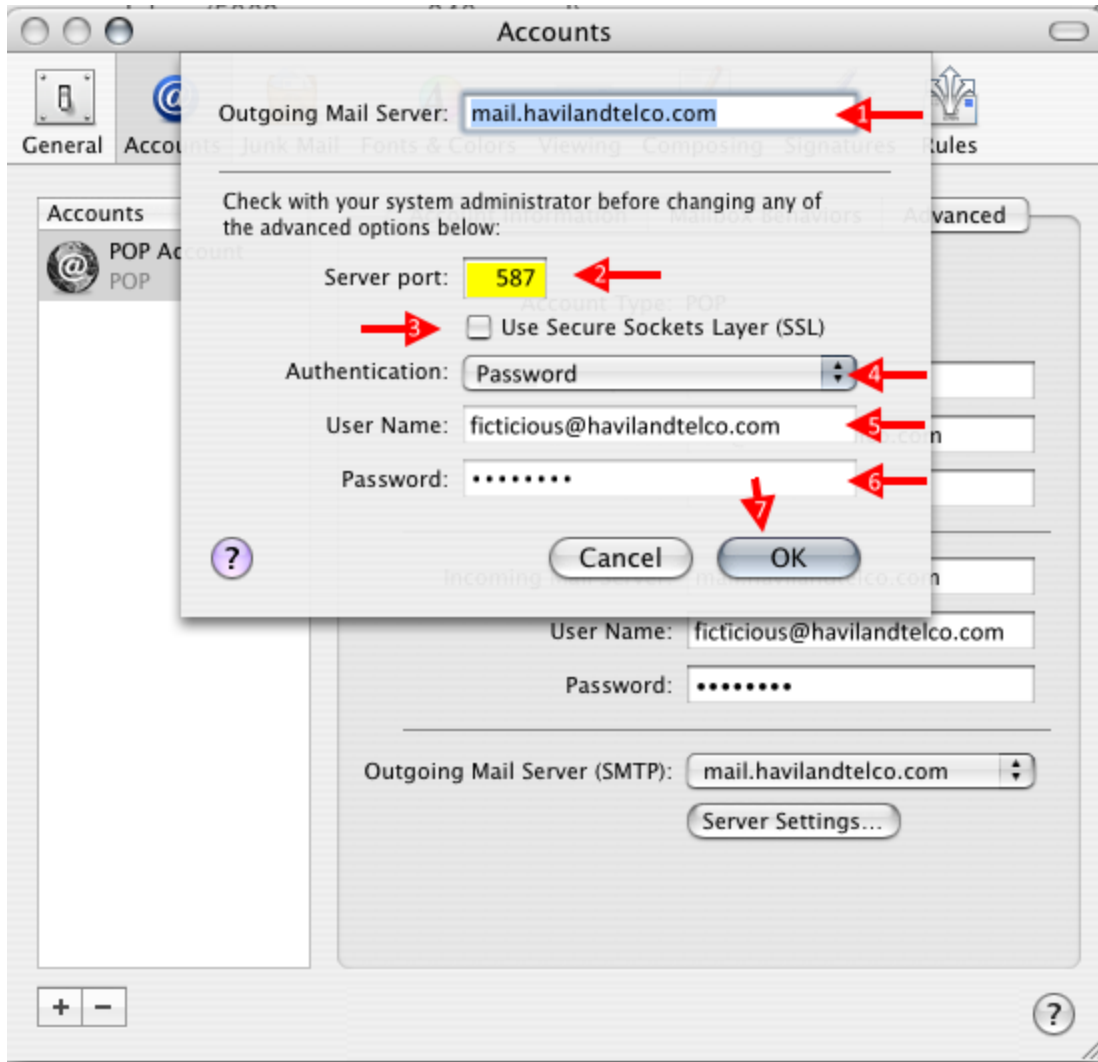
Accounts

General Accounts Junk Mail Fonts & Colors Viewing Composing Signatures Rules

Outgoing Mail Server: mail.havilandtelco.com 1

Check with your system administrator before changing any of the advanced options below:

Server port: 587 2

3 Use Secure Sockets Layer (SSL)

Authentication: Password 4

User Name: ficticious@havilandtelco.com 5

Password: •••••••• 6

7

? Cancel OK

Accounts

POP Account
POP

Advanced

Account Type: POP

Incoming Mail Server: mail.havilandtelco.com

User Name: ficticious@havilandtelco.com

Password: ••••••••

Outgoing Mail Server (SMTP): mail.havilandtelco.com

Server Settings...

+ −

?